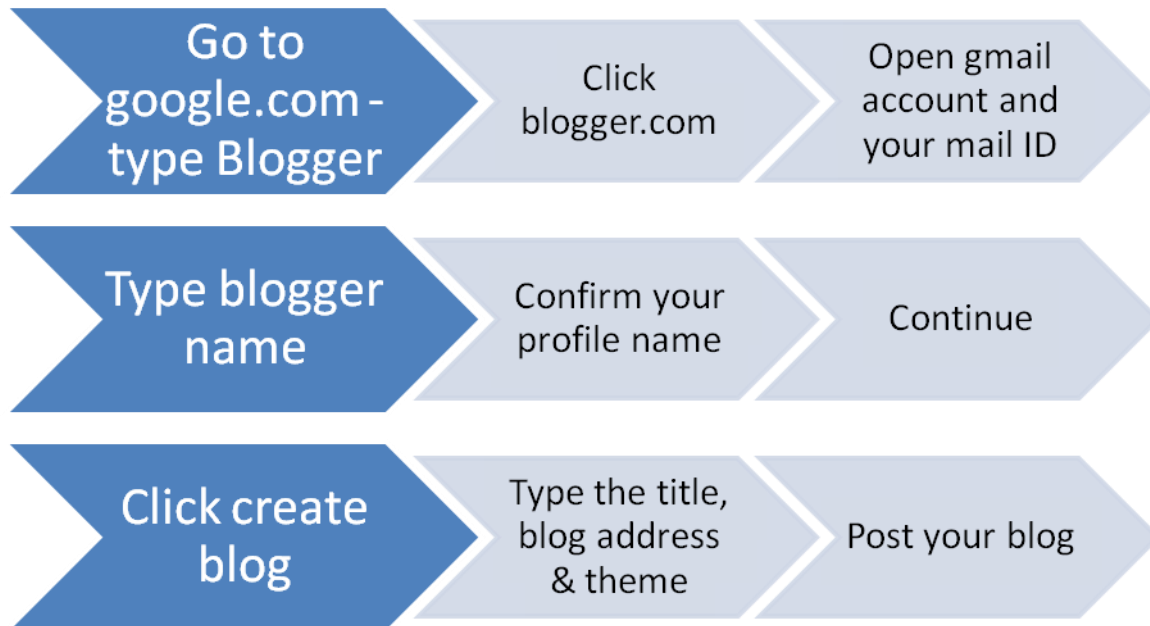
Go to google.com - type Blogger

Click blogger.com

Open gmail account and your mail ID

Type blogger name

Confirm your profile name

Continue

Click create blog

Type the title, blog address & theme

Post your blog